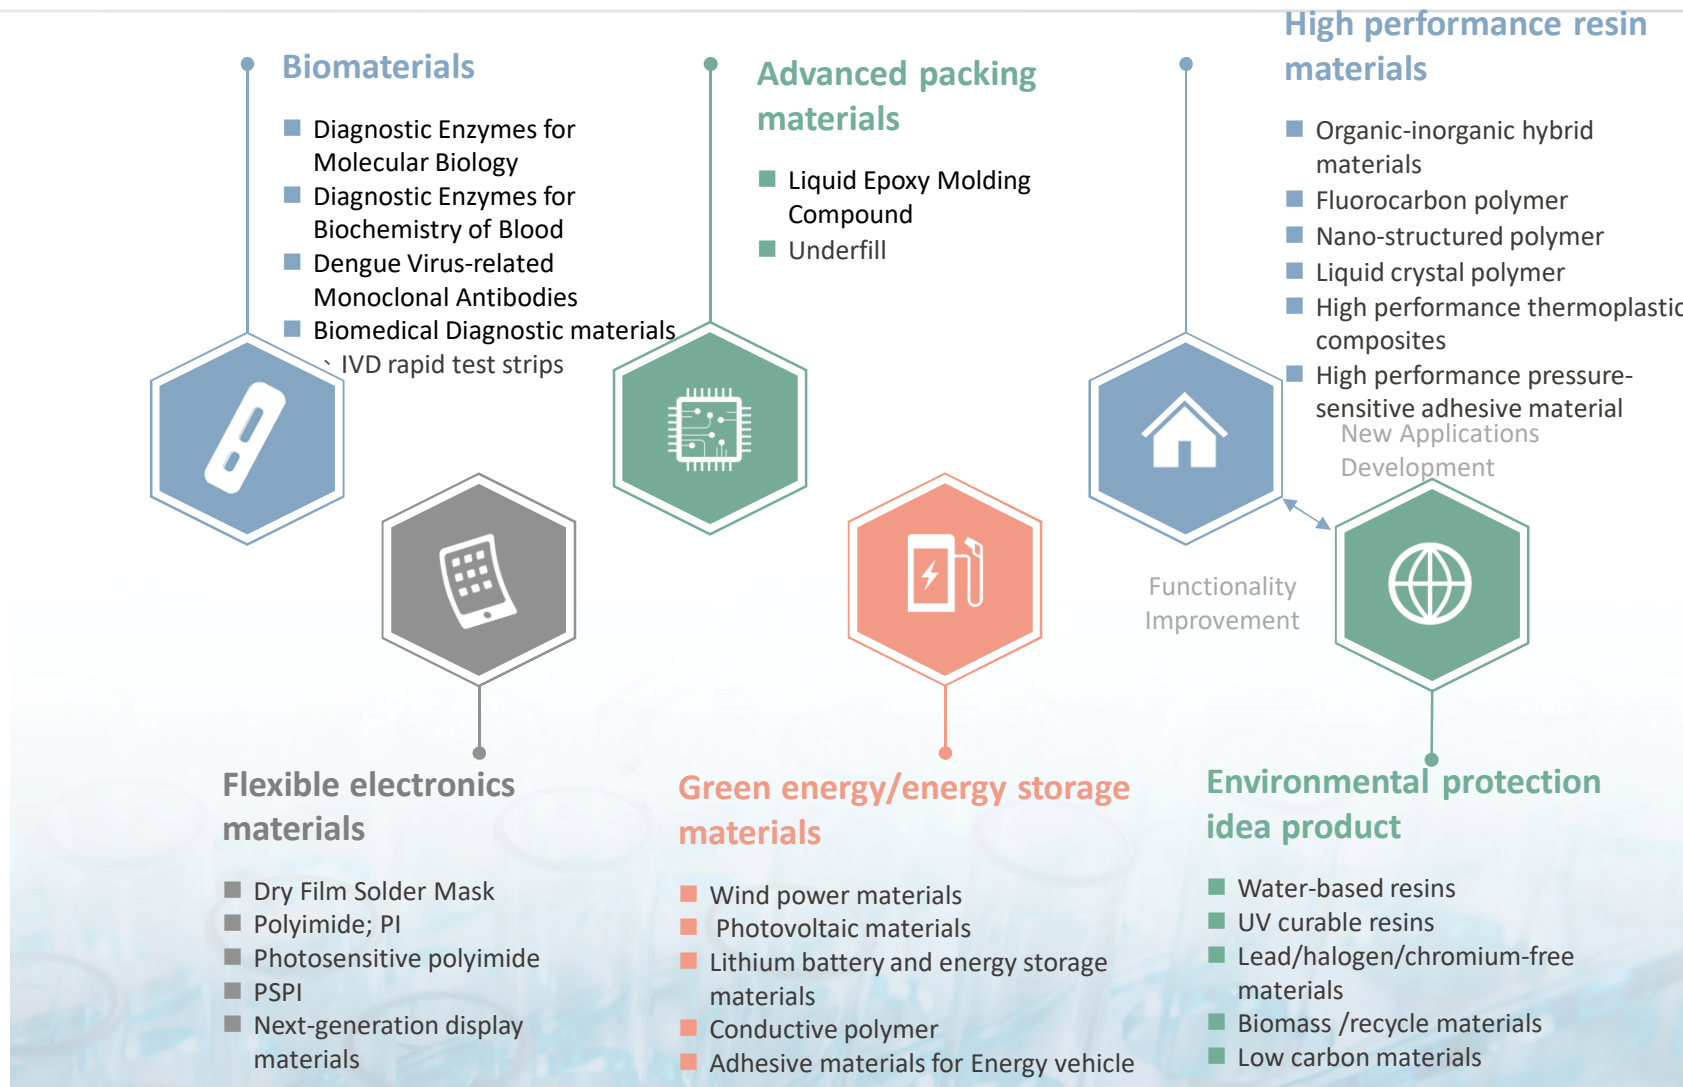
Biomaterials

Diagnostic Enzymes for Molecular Biology
Diagnostic Enzymes for Biochemistry of Blood
Dengue Virus-related Monoclonal Antibodies
Biomedical Diagnostic materials
、IVD rapid test strips

Advanced packing materials

Liquid Epoxy Molding Compound
Underfill

High performance resin materials

Organic-inorganic hybrid materials
Fluorocarbon polymer
Nano-structured polymer
Liquid crystal polymer
High performance thermoplastic composites
High performance pressure-sensitive adhesive material

New Applications Development

Functionality Improvement

Flexible electronics materials

Dry Film Solder Mask
Polyimide; PI
Photosensitive polyimide
PSPI
Next-generation display materials

Green energy/energy storage materials

Wind power materials
Photovoltaic materials
Lithium battery and energy storage materials
Conductive polymer
Adhesive materials for Energy vehicle

Environmental protection idea product

Water-based resins
UV curable resins
Lead/halogen/chromium-free materials
Biomass /recycle materials
Low carbon materials